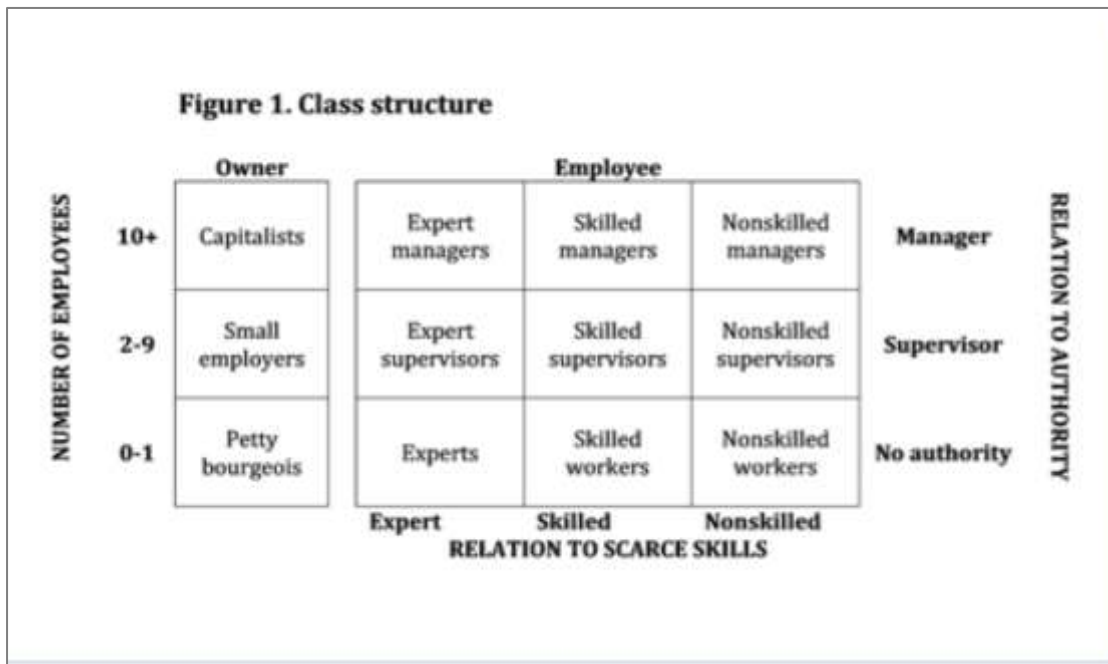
Figure 1. Class structure

NUMBER OF EMPLOYEES

| | Owner | Employee | | | |
|---|---|---|---|---|---|
| 10+ | Capitalists | Expert managers | Skilled managers | Nonskilled managers | Manager |
| 2-9 | Small employers | Expert supervisors | Skilled supervisors | Nonskilled supervisors | Supervisor |
| 0-1 | Petty bourgeois | Experts | Skilled workers | Nonskilled workers | No authority |
| | | Expert | Skilled | Nonskilled | |

RELATION TO SCARCE SKILLS

RELATION TO AUTHORITY